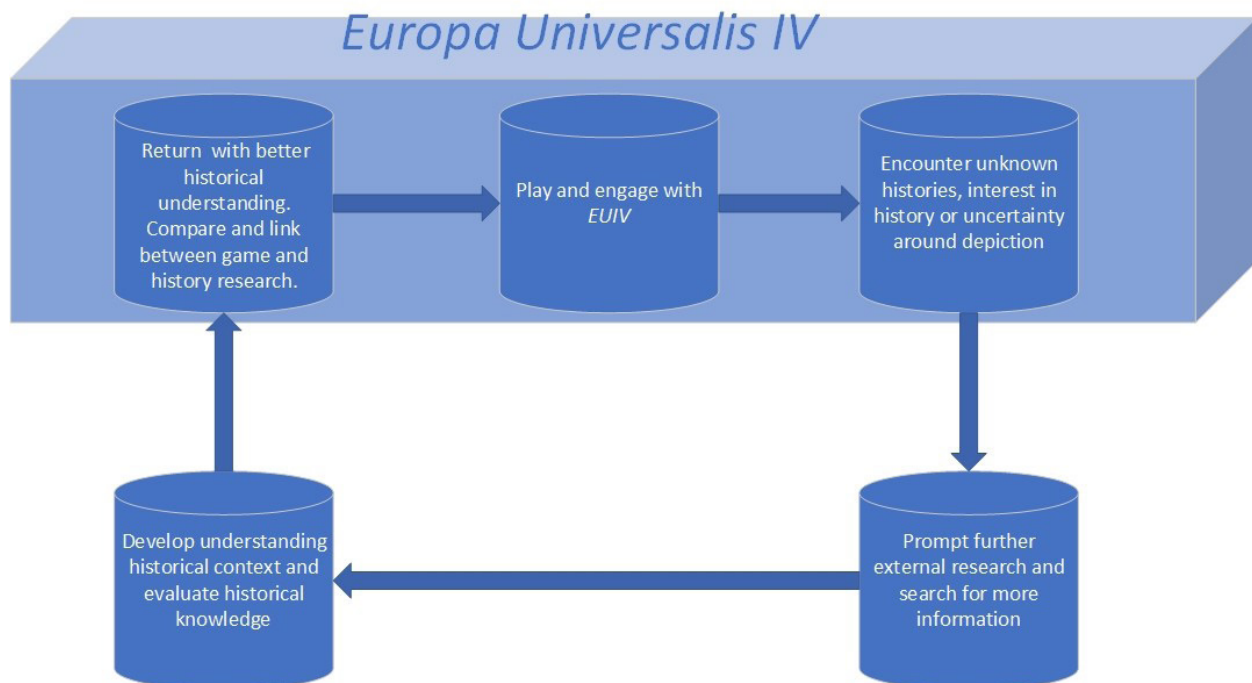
Europa Universalis IV

Return with better historical understanding. Compare and link between game and history research.

Play and engage with *EUIV*

Encounter unknown histories, interest in history or uncertainty around depiction

Prompt further external research and search for more information

Develop understanding historical context and evaluate historical knowledge